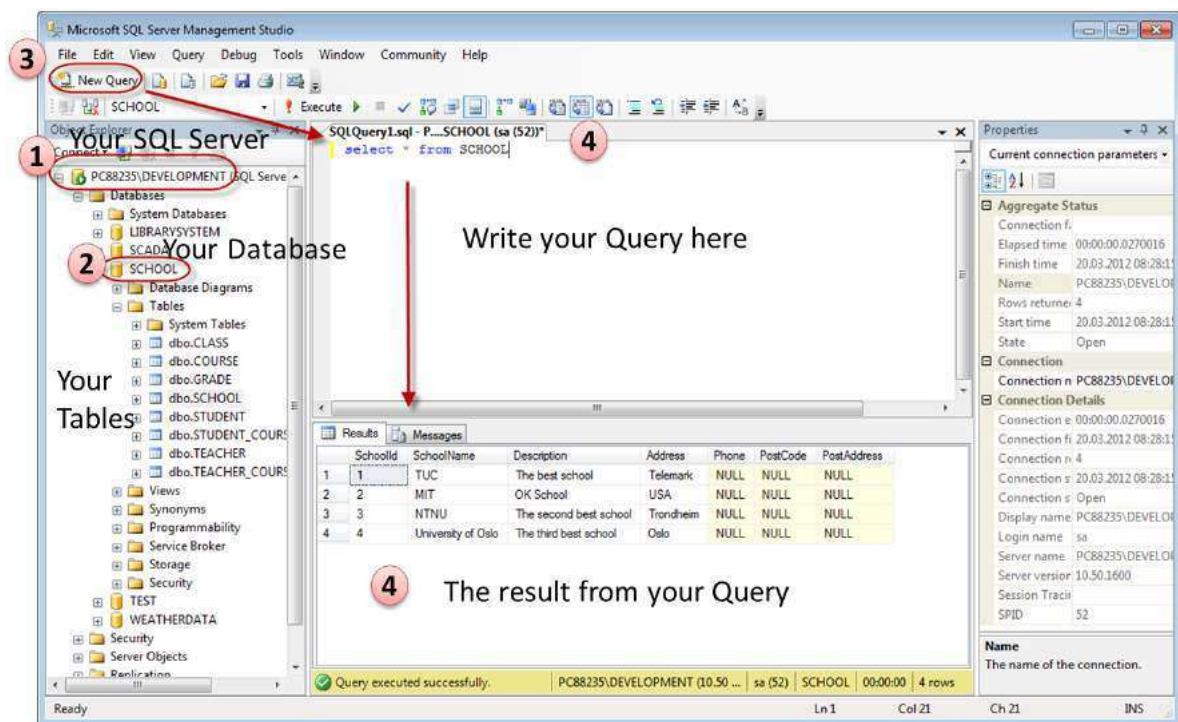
Microsoft SQL Server Management Studio

File Edit View Query Debug Tools Window Community Help

3

New Query

SCHOOL

Execute

Object Explorer

Connect

1 Your SQL Server

PC88235\DEVELOPMENT (SQL Serve

Databases

System Databases

LIBRARYSYSTEM

SCADA Your Database

2 SCHOOL

Database Diagrams

Tables

System Tables

dbo.CLASS

dbo.COURSE

Your dbo.GRADE

dbo.SCHOOL

Tables dbo.STUDENT

dbo.STUDENT_COURS

dbo.TEACHER

dbo.TEACHER_COURS

Views

Synonyms

Programmability

Service Broker

Storage

Security

TEST

WEATHERDATA

Security

Server Objects

Replication

SQLQuery1.sql - P....SCHOOL (sa (52))*

4

select * from SCHOOL

Write your Query here

Results Messages

| | SchoolId | SchoolName | Description | Address | Phone | PostCode | PostAddress |
|---|---|---|---|---|---|---|---|
| 1 | 1 | TUC | The best school | Telemark | NULL | NULL | NULL |
| 2 | 2 | MIT | OK School | USA | NULL | NULL | NULL |
| 3 | 3 | NTNU | The second best school | Trondheim | NULL | NULL | NULL |
| 4 | 4 | University of Oslo | The third best school | Oslo | NULL | NULL | NULL |

4 The result from your Query

Query executed successfully. PC88235\DEVELOPMENT (10.50 ... sa (52) SCHOOL 00:00:00 4 rows

Properties

Current connection parameters

Aggregate Status

Connection f.

Elapsed time 00:00:00.0270016

Finish time 20.03.2012 08:28:1

Name PC88235\DEVELO

Rows returne 4

Start time 20.03.2012 08:28:1

State Open

Connection

Connection n PC88235\DEVELOI

Connection Details

Connection e 00:00:00.0270016

Connection fi 20.03.2012 08:28:1

Connection r 4

Connection s 20.03.2012 08:28:1

Connection s Open

Display name PC88235\DEVELO

Login name sa

Server name PC88235\DEVELO

Server versior 10.50.1600

Session Tracii

SPID 52

Name

The name of the connection.

Ready Ln 1 Col 21 Ch 21 INS